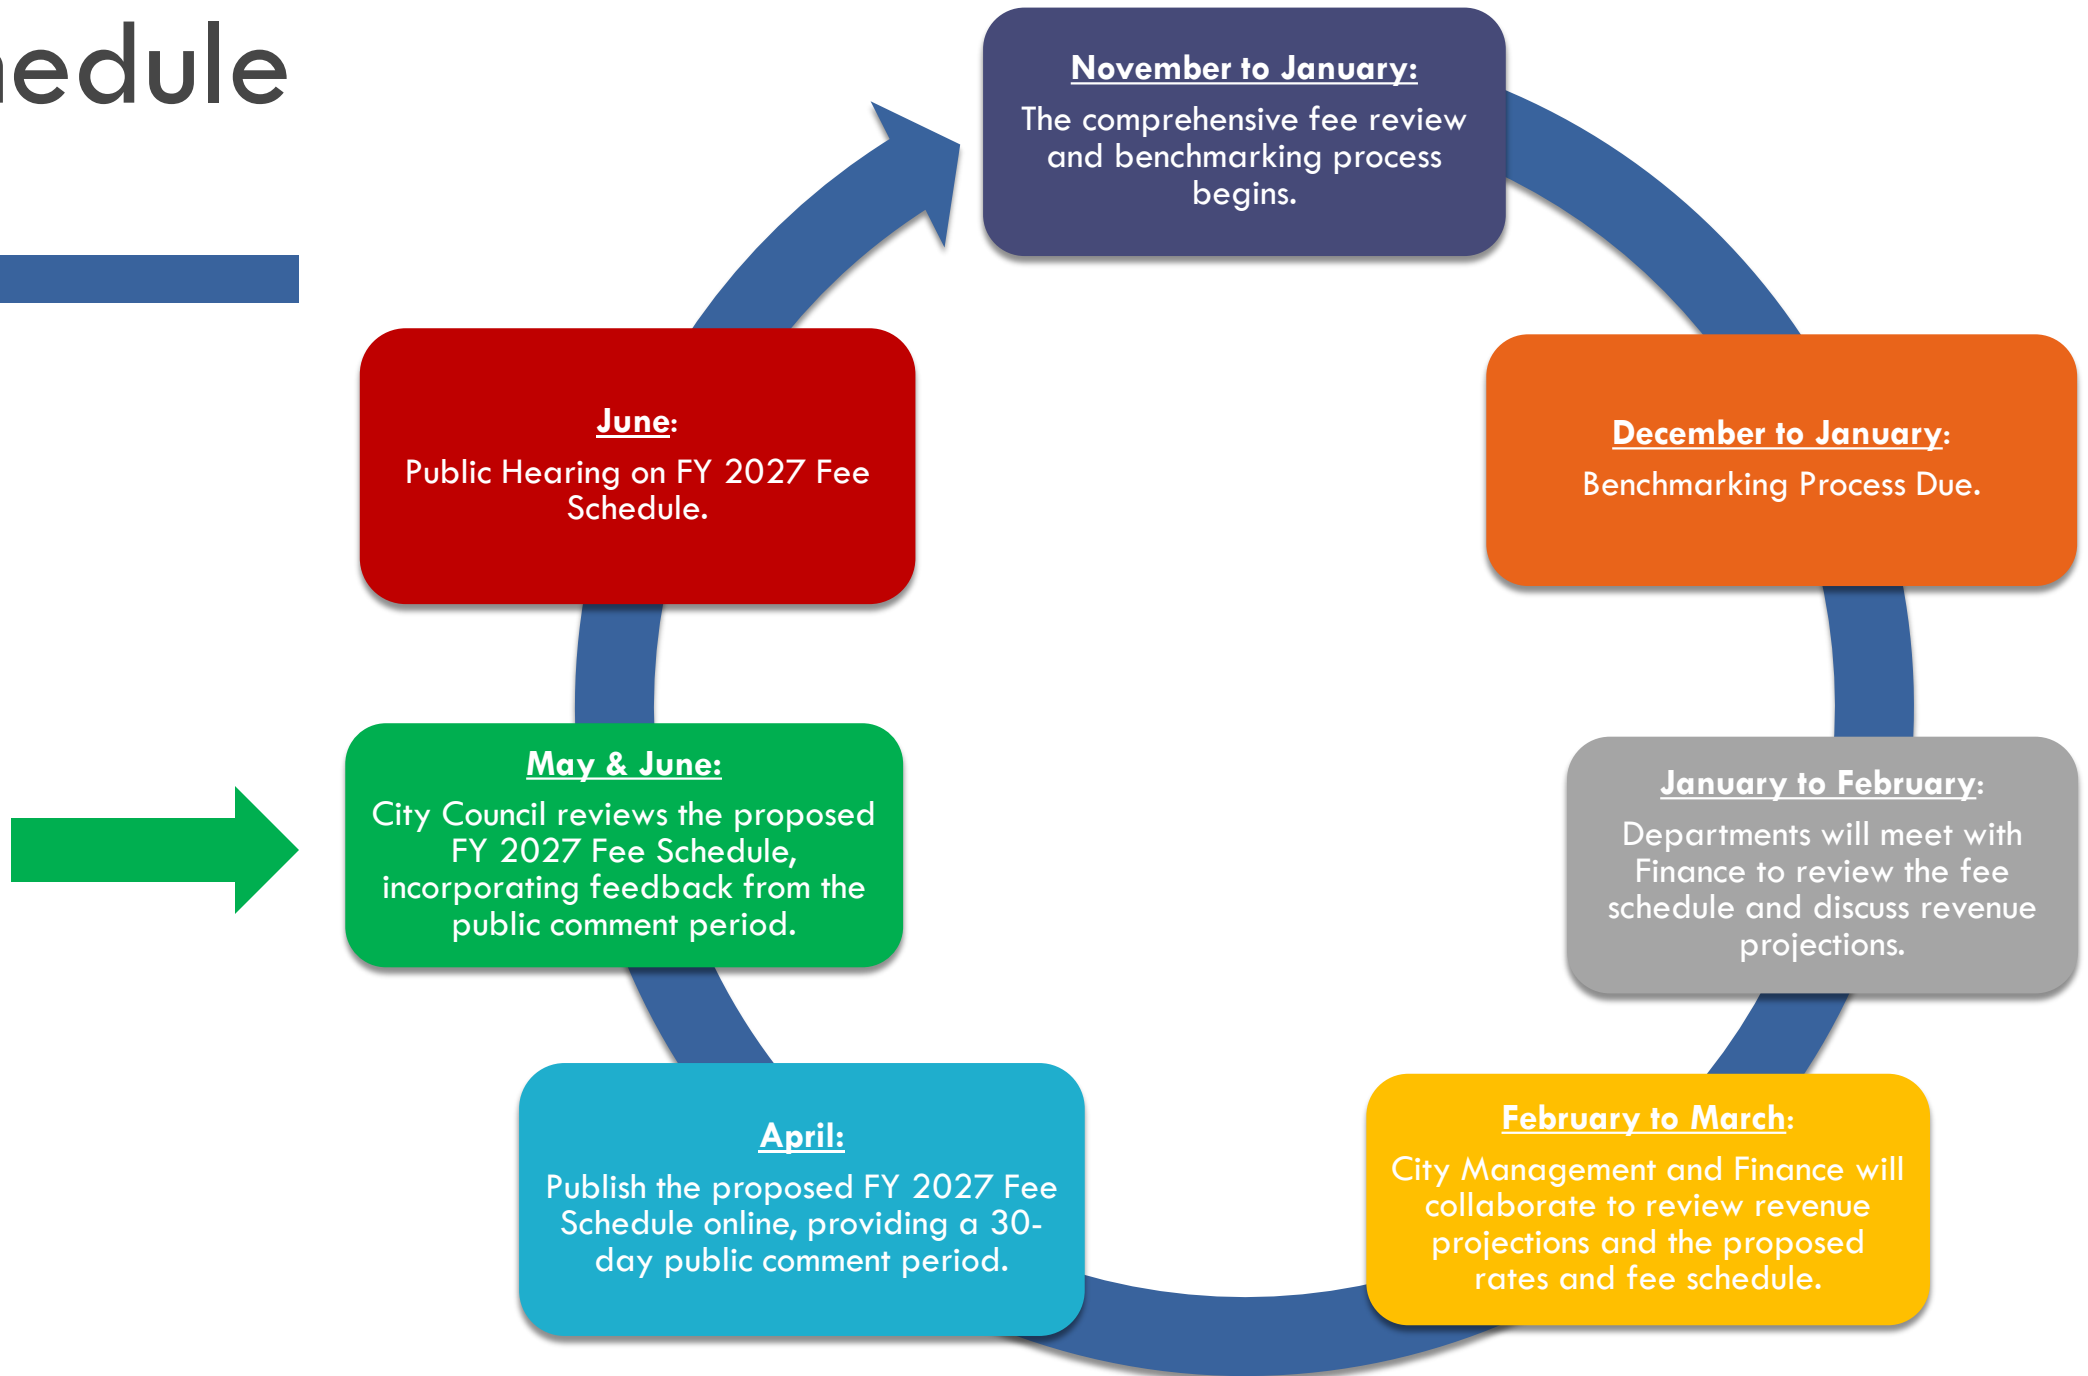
edule

November to January:
The comprehensive fee review and benchmarking process begins.

December to January:
Benchmarking Process Due.

January to February:
Departments will meet with Finance to review the fee schedule and discuss revenue projections.

February to March:
City Management and Finance will collaborate to review revenue projections and the proposed rates and fee schedule.

April:
Publish the proposed FY 2027 Fee Schedule online, providing a 30-day public comment period.

May & June:
City Council reviews the proposed FY 2027 Fee Schedule, incorporating feedback from the public comment period.

June:
Public Hearing on FY 2027 Fee Schedule.